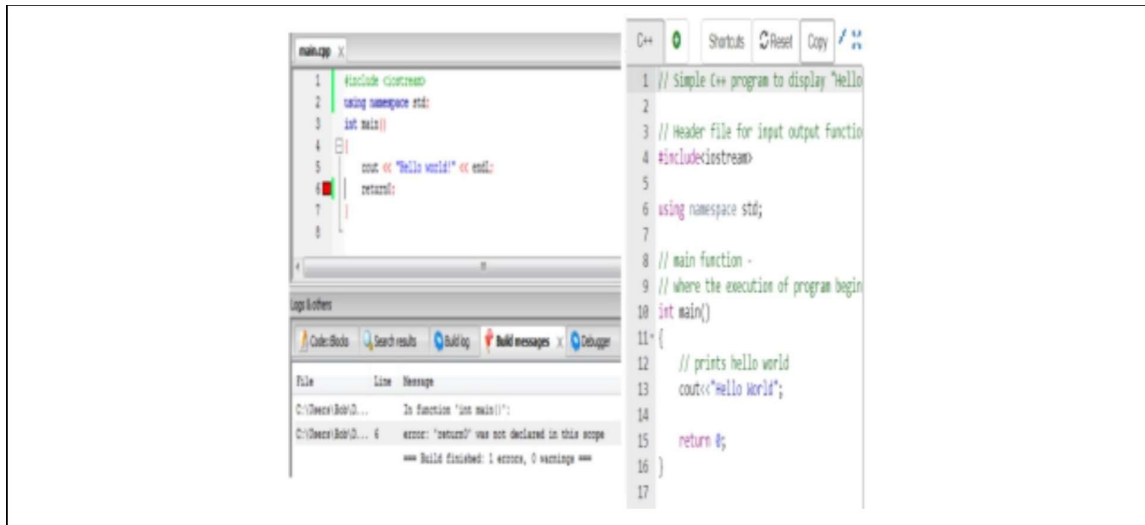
main.cpp X

1 #include <iostream>
2 using namespace std;
3 int main()
4 {
5 cout << "Hello world!" << endl;
6 return0;
7 }
8

Logs & others

Code::Blocks | Search results | Build log | Build messages X | Debugger

| File | Line | Message |
|---|---|---|
| C:\Users\Bob\D... | | In function 'int main()': |
| C:\Users\Bob\D... | 6 | error: 'return0' was not declared in this scope |
| | | === Build finished: 1 errors, 0 warnings === |

C++ | Shortcuts | Reset | Copy

1 // Simple C++ program to display "Hello
2
3 // Header file for input output functio
4 #include<iostream>
5
6 using namespace std;
7
8 // main function -
9 // where the execution of program begin
10 int main()
11 {
12 // prints hello world
13 cout<<"Hello World";
14
15 return 0;
16 }
17